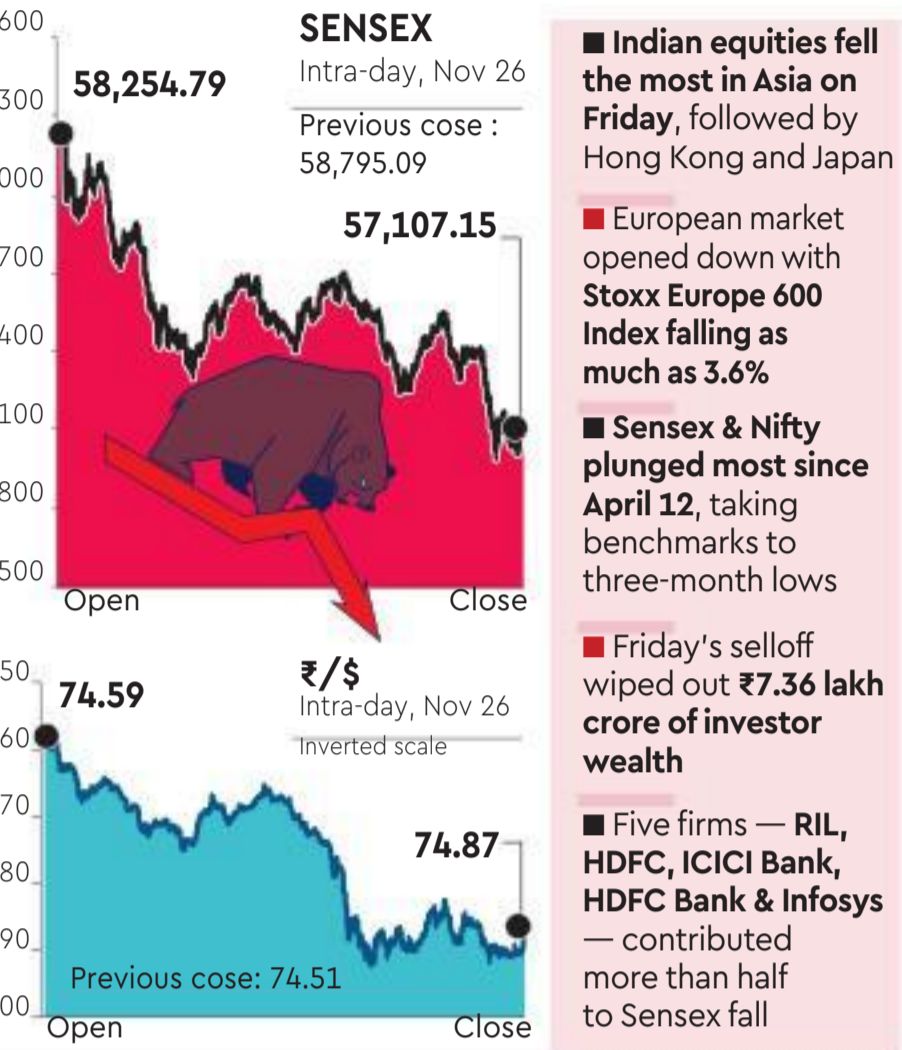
600
300
000
700
400
100
800
500

58,254.79

SENSEX
Intra-day, Nov 26

Previous cose : 58,795.09

57,107.15

Open
Close

50
60
70
80
90
00

74.59

₹/$
Intra-day, Nov 26
Inverted scale

74.87

Previous cose: 74.51

Open
Close

■ **Indian equities fell the most in Asia on Friday**, followed by Hong Kong and Japan

■ European market opened down with **Stoxx Europe 600 Index falling as much as 3.6%**

■ **Sensex & Nifty plunged most since April 12**, taking benchmarks to three-month lows

■ Friday's selloff wiped out **₹7.36 lakh crore of investor wealth**

■ Five firms — **RIL, HDFC, ICICI Bank, HDFC Bank & Infosys** — contributed more than half to Sensex fall